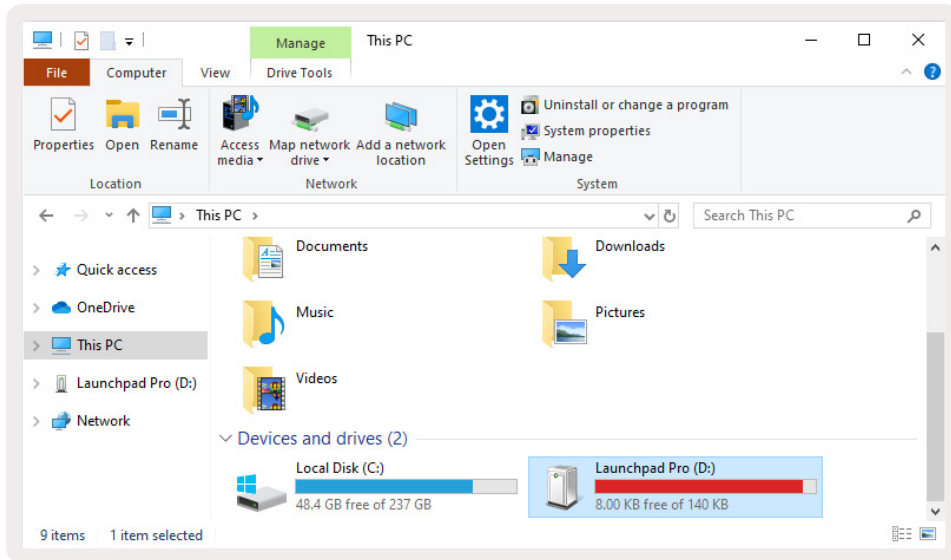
Manage
This PC
File
Computer
View
Drive Tools

Properties
Open
Rename
Location

Access media
Map network drive
Add a network location
Network

Open Settings
Uninstall or change a program
System properties
Manage
System

This PC
Search This PC

Quick access
OneDrive
This PC
Launchpad Pro (D:)
Network

Documents
Downloads
Music
Pictures
Videos

Devices and drives (2)

Local Disk (C:)
48.4 GB free of 237 GB

Launchpad Pro (D:)
8.00 KB free of 140 KB

9 items
1 item selected